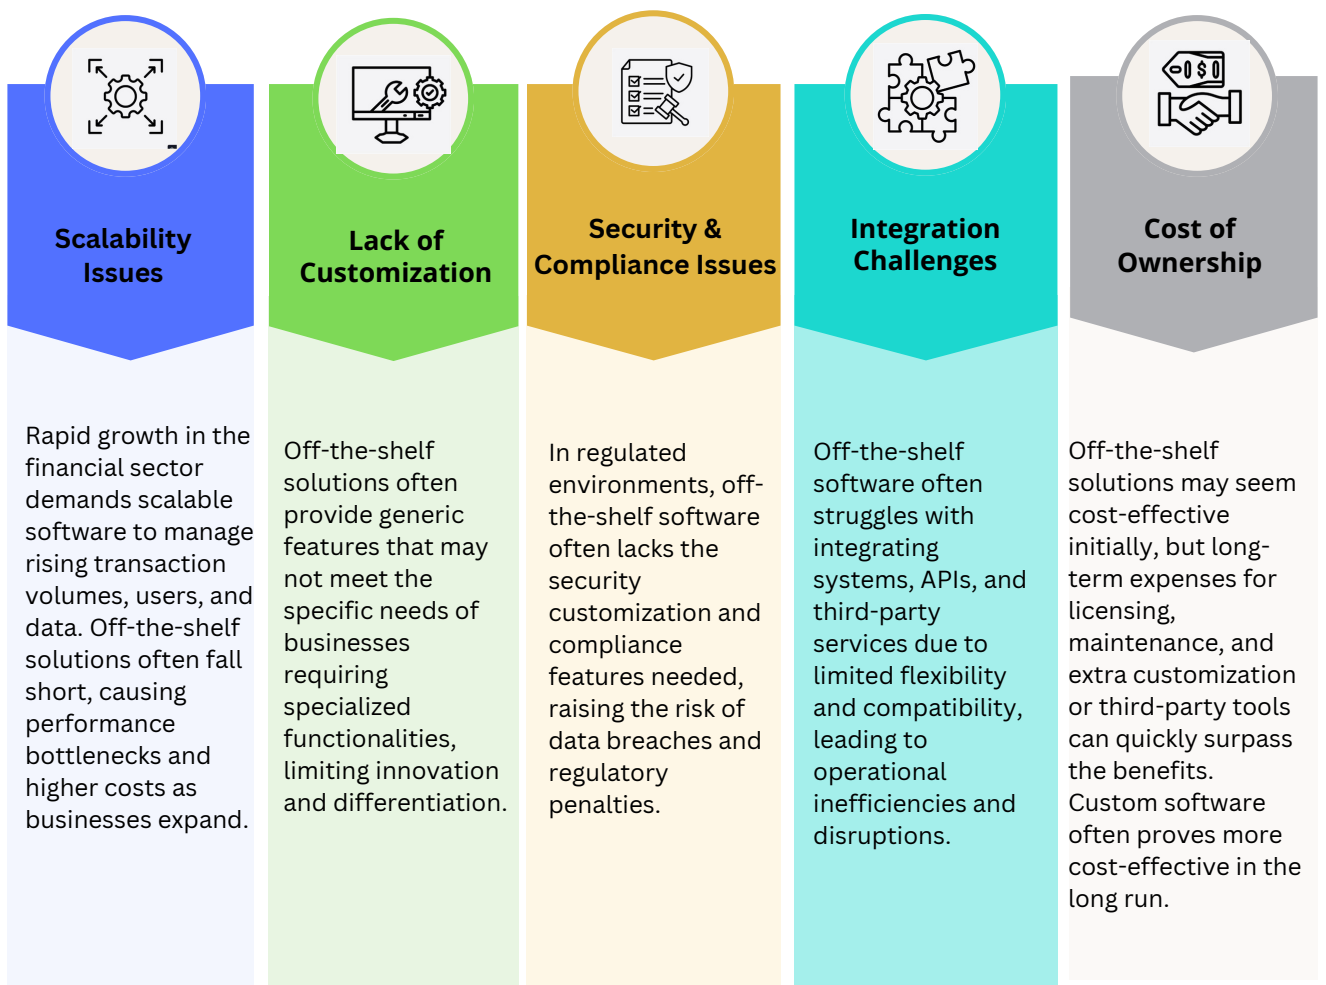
Scalability Issues

Rapid growth in the financial sector demands scalable software to manage rising transaction volumes, users, and data. Off-the-shelf solutions often fall short, causing performance bottlenecks and higher costs as businesses expand.

Lack of Customization

Off-the-shelf solutions often provide generic features that may not meet the specific needs of businesses requiring specialized functionalities, limiting innovation and differentiation.

Security & Compliance Issues

In regulated environments, off-the-shelf software often lacks the security customization and compliance features needed, raising the risk of data breaches and regulatory penalties.

Integration Challenges

Off-the-shelf software often struggles with integrating systems, APIs, and third-party services due to limited flexibility and compatibility, leading to operational inefficiencies and disruptions.

Cost of Ownership

Off-the-shelf solutions may seem cost-effective initially, but long-term expenses for licensing, maintenance, and extra customization or third-party tools can quickly surpass the benefits. Custom software often proves more cost-effective in the long run.